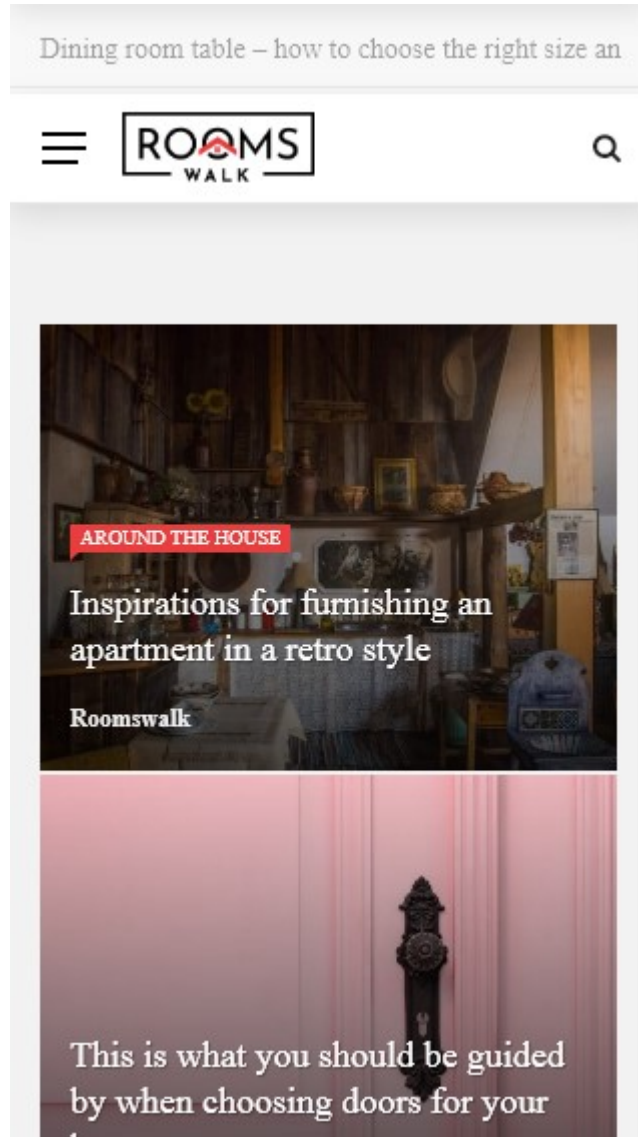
Dining room table – how to choose the right size an

ROOMS
WALK

AROUND THE HOUSE

Inspirations for furnishing an apartment in a retro style

Roomswalk

This is what you should be guided by when choosing doors for your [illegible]